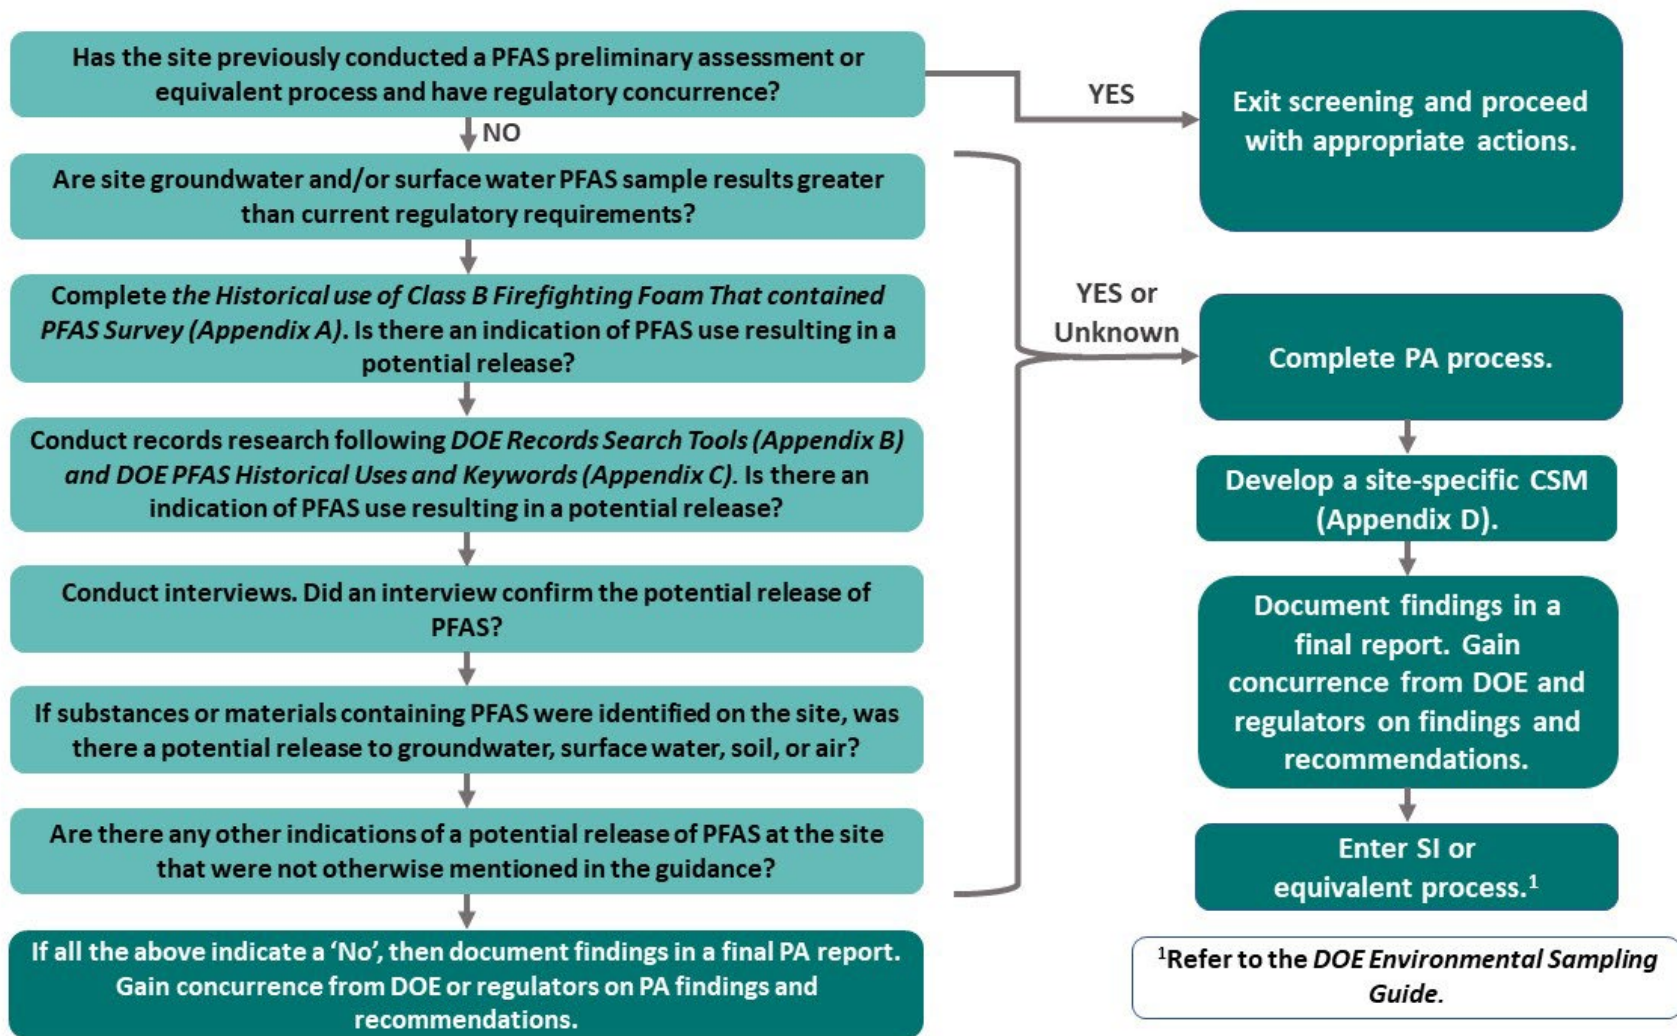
Has the site previously conducted a PFAS preliminary assessment or equivalent process and have regulatory concurrence?

YES

Exit screening and proceed with appropriate actions.

NO

Are site groundwater and/or surface water PFAS sample results greater than current regulatory requirements?

Complete *the Historical use of Class B Firefighting Foam That contained PFAS Survey (Appendix A)*. Is there an indication of PFAS use resulting in a potential release?

Conduct records research following *DOE Records Search Tools (Appendix B) and DOE PFAS Historical Uses and Keywords (Appendix C)*. Is there an indication of PFAS use resulting in a potential release?

Conduct interviews. Did an interview confirm the potential release of PFAS?

If substances or materials containing PFAS were identified on the site, was there a potential release to groundwater, surface water, soil, or air?

Are there any other indications of a potential release of PFAS at the site that were not otherwise mentioned in the guidance?

If all the above indicate a 'No', then document findings in a final PA report. Gain concurrence from DOE or regulators on PA findings and recommendations.

YES or Unknown

Complete PA process.

Develop a site-specific CSM (Appendix D).

Document findings in a final report. Gain concurrence from DOE and regulators on findings and recommendations.

Enter SI or equivalent process.$^1$

$^1$Refer to the *DOE Environmental Sampling Guide*.